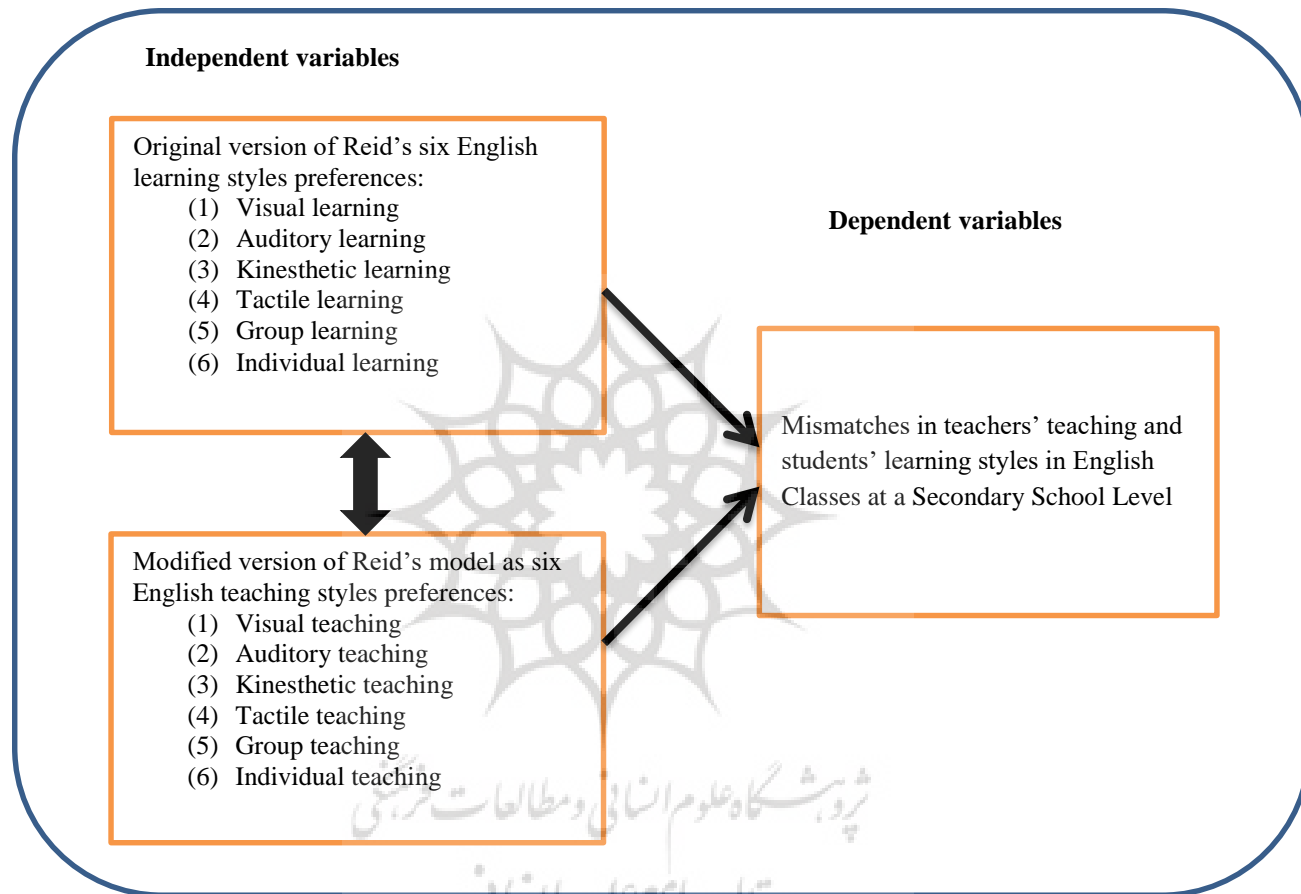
Independent variables

Original version of Reid's six English learning styles preferences:
(1) Visual learning
(2) Auditory learning
(3) Kinesthetic learning
(4) Tactile learning
(5) Group learning
(6) Individual learning

Dependent variables

Mismatches in teachers' teaching and students' learning styles in English Classes at a Secondary School Level

Modified version of Reid's model as six English teaching styles preferences:
(1) Visual teaching
(2) Auditory teaching
(3) Kinesthetic teaching
(4) Tactile teaching
(5) Group teaching
(6) Individual teaching

پژوهشگاه علوم انسانی و مطالعات فرهنگی

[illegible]